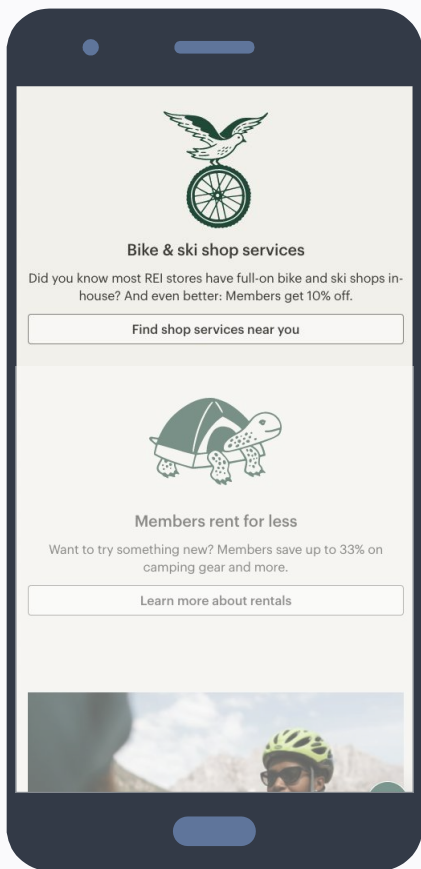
Bike & ski shop services

Did you know most REI stores have full-on bike and ski shops in-house? And even better: Members get 10% off.

Find shop services near you

Members rent for less

Want to try something new? Members save up to 33% on camping gear and more.

Learn more about rentals